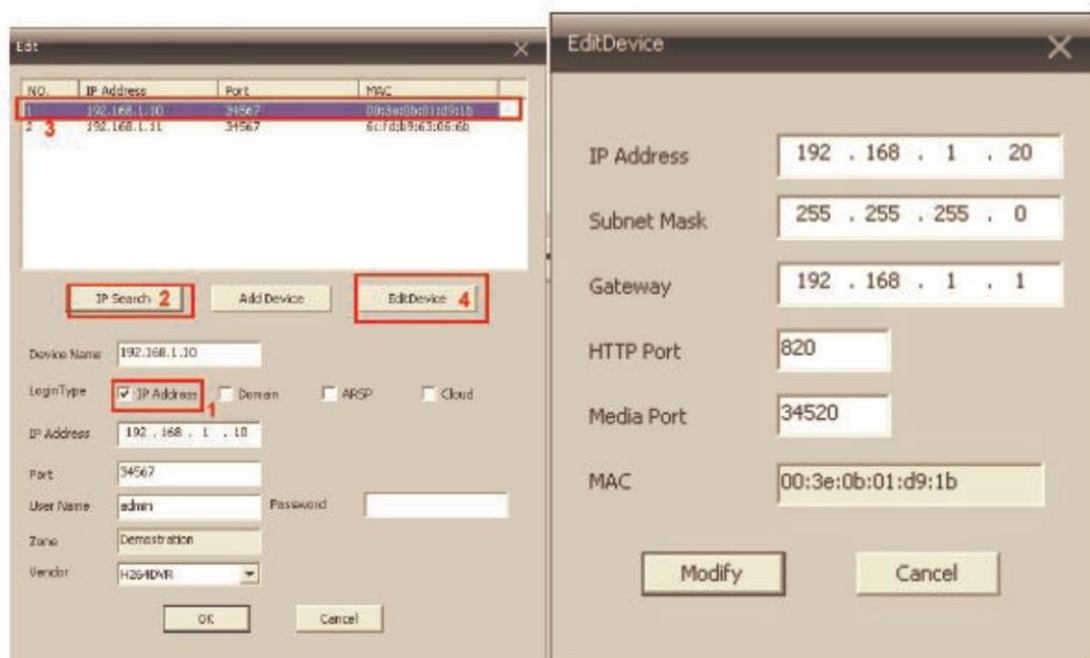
Edit

| NO. | IP Address | Port | MAC |
|---|---|---|---|
| 1 | 192.168.1.10 | 34567 | 00:3e:0b:01:d9:1b |
| 2 | 192.168.1.11 | 34567 | 6c:f:d:b9:63:06:6b |

3

IP Search 2

Add Device

EditDevice 4

Device Name 192.168.1.10

LoginType IP Address 1 Domain ARSP Cloud

IP Address 192 . 168 . 1 . 10

Port 34567

User Name admin

Password

Zone Demostration

Vendor H264DVR

OK

Cancel

EditDevice

IP Address 192 . 168 . 1 . 20

Subnet Mask 255 . 255 . 255 . 0

Gateway 192 . 168 . 1 . 1

HTTP Port 820

Media Port 34520

MAC 00:3e:0b:01:d9:1b

Modify

Cancel